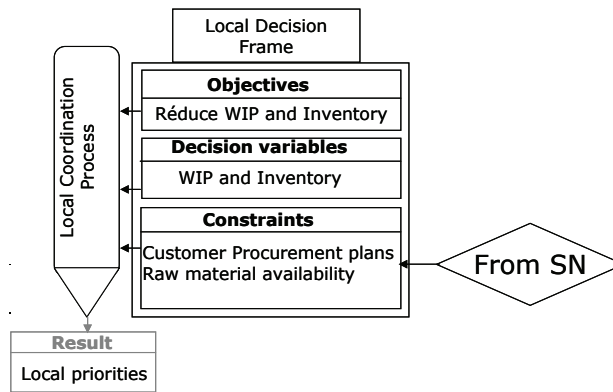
Local Decision Frame

Local Coordination Process

Objectives

Réduce WIP and Inventory

Decision variables

WIP and Inventory

Constraints

Customer Procurement plans
Raw material availability

From SN

Result

Local priorities